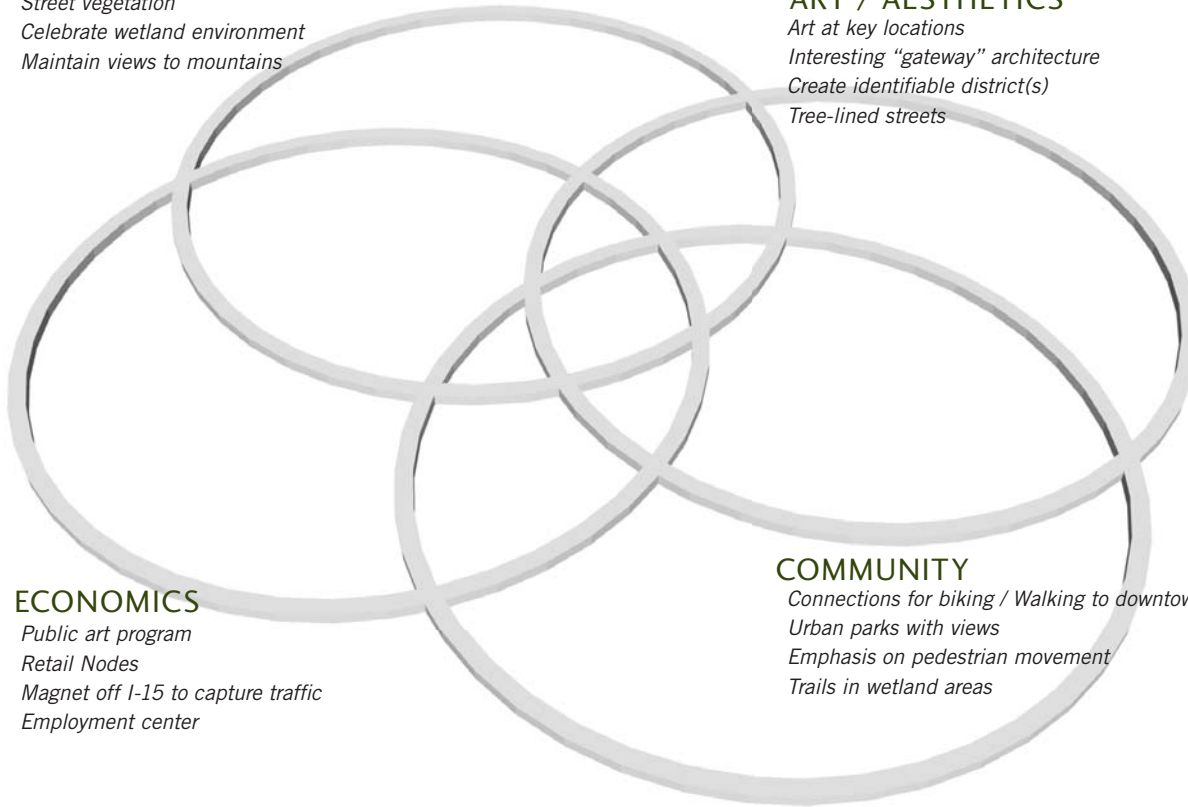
Street vegetation
Celebrate wetland environment
Maintain views to mountains

ART / AESTHETICS
Art at key locations
Interesting "gateway" architecture
Create identifiable district(s)
Tree-lined streets

ECONOMICS
Public art program
Retail Nodes
Magnet off I-15 to capture traffic
Employment center

COMMUNITY
Connections for biking / Walking to downtow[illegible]
Urban parks with views
Emphasis on pedestrian movement
Trails in wetland areas